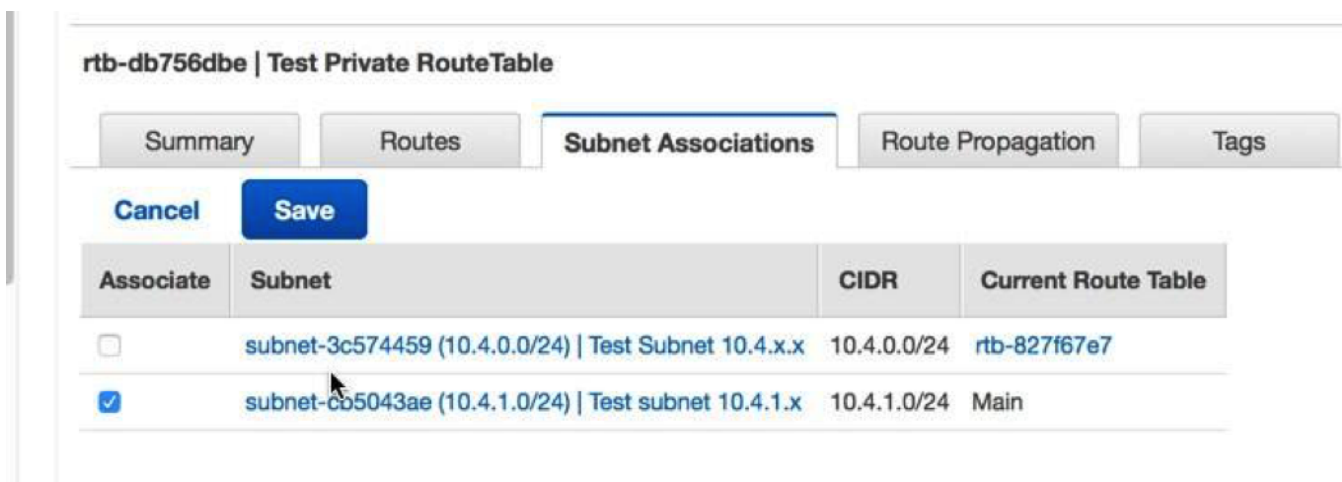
rtb-db756dbe | Test Private RouteTable

Summary | Routes | Subnet Associations | Route Propagation | Tags

Cancel Save

| Associate | Subnet | CIDR | Current Route Table |
|---|---|---|---|
| ☐ | subnet-3c574459 (10.4.0.0/24) \| Test Subnet 10.4.x.x | 10.4.0.0/24 | rtb-827f67e7 |
| ☑ | subnet-cb5043ae (10.4.1.0/24) \| Test subnet 10.4.1.x | 10.4.1.0/24 | Main |